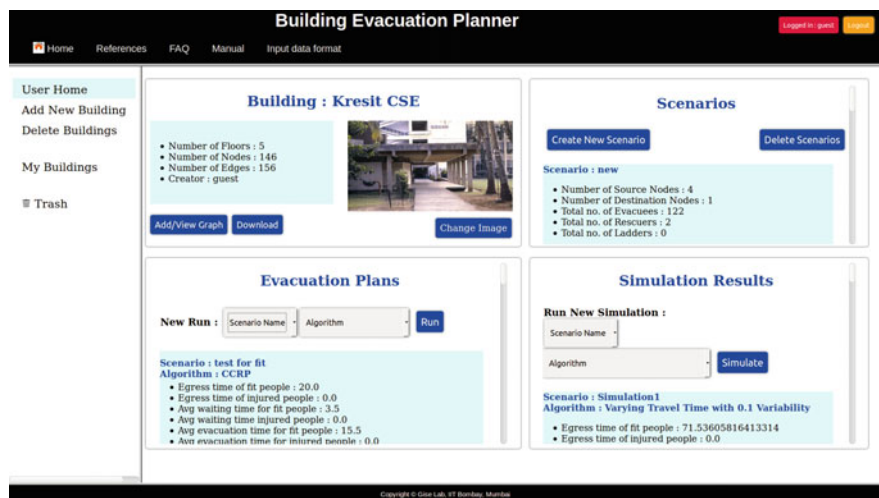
Building Evacuation Planner

Logged in : guest
Logout

Home References FAQ Manual Input data format

User Home
Add New Building
Delete Buildings

My Buildings

Trash

Building : Kresit CSE

- Number of Floors : 5
- Number of Nodes : 146
- Number of Edges : 156
- Creator : guest

Add/View Graph
Download
Change Image

Scenarios

Create New Scenario
Delete Scenarios

Scenario : new

- Number of Source Nodes : 4
- Number of Destination Nodes : 1
- Total no. of Evacuees : 122
- Total no. of Rescuers : 2
- Total no. of Ladders : 0

Evacuation Plans

New Run : Scenario Name Algorithm Run

Scenario : test for fit
Algorithm : CCRP

- Egress time of fit people : 20.0
- Egress time of injured people : 0.0
- Avg waiting time for fit people : 3.5
- Avg waiting time injured people : 0.0
- Avg evacuation time for fit people : 15.5
- Avg evacuation time for injured people : 0.0

Simulation Results

Run New Simulation :
Scenario Name
Algorithm
Simulate

Scenario : Simulation1
Algorithm : Varying Travel Time with 0.1 Variability

- Egress time of fit people : 71.53605816413314
- Egress time of injured people : 0.0

Copyright © Gise Lab, IIT Bombay, Mumbai